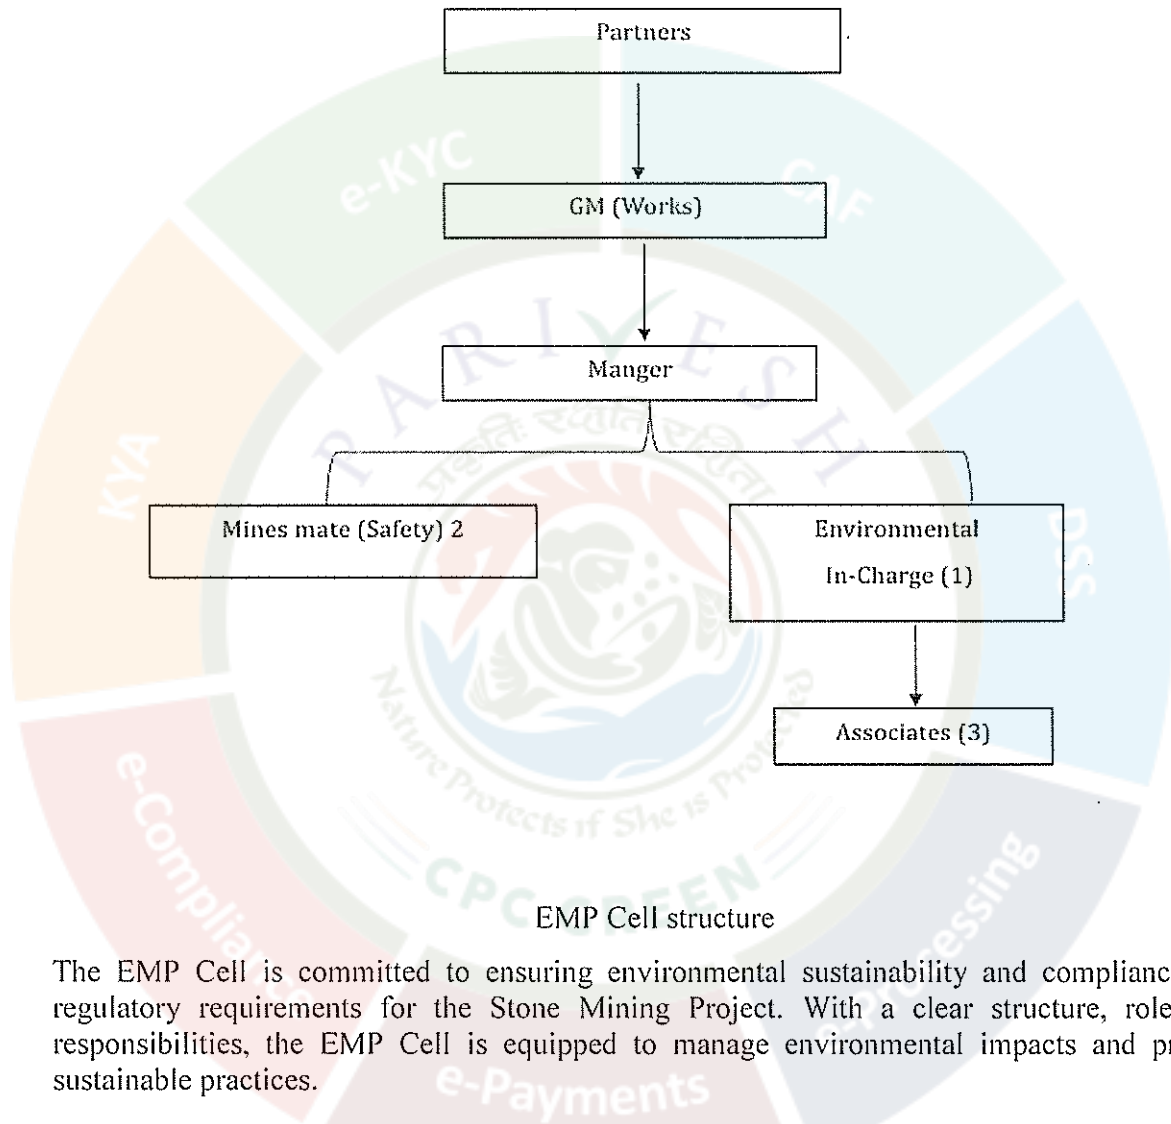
Partners

GM (Works)

Manger

Mines mate (Safety) 2

Environmental In-Charge (1)

Associates (3)

EMP Cell structure

The EMP Cell is committed to ensuring environmental sustainability and complianc regulatory requirements for the Stone Mining Project. With a clear structure, role responsibilities, the EMP Cell is equipped to manage environmental impacts and p sustainable practices.

e-KYC
CAF
KYA
DSC
e-Compliance
Processing
e-Payments
PARIVESH
Nature Protects if She is Protected
CPC GREEN